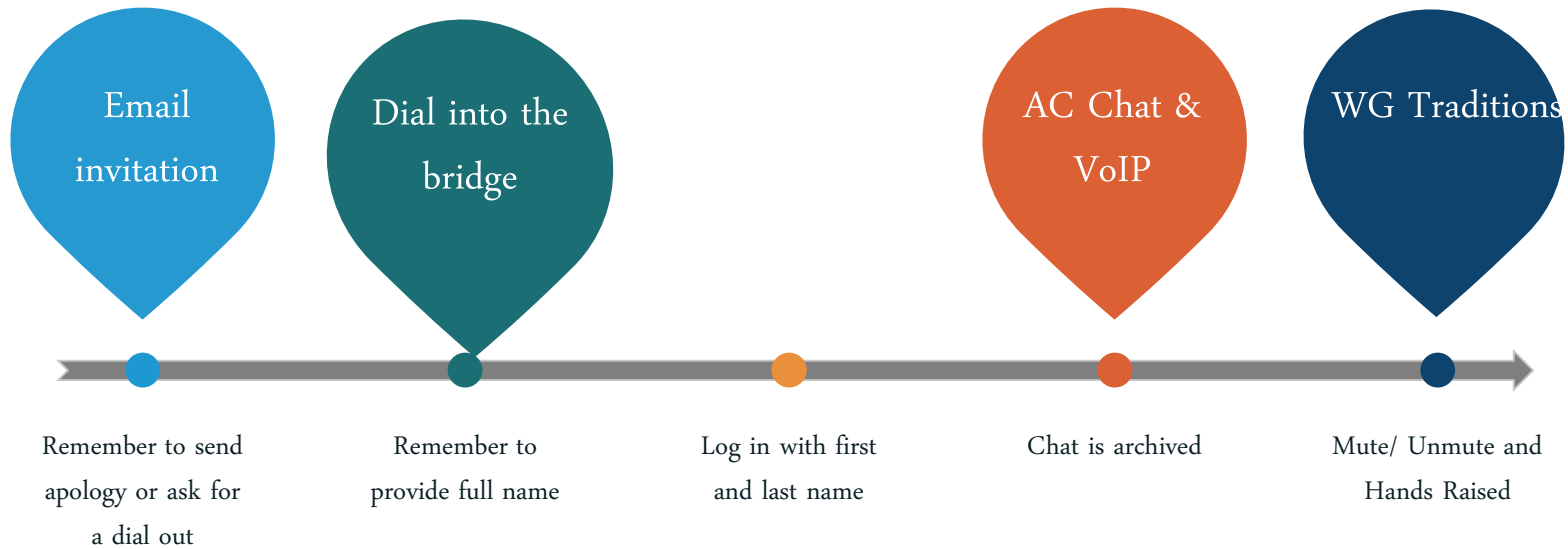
Email invitation

Dial into the bridge

AC Chat & VoIP

WG Traditions

Remember to send apology or ask for a dial out

Remember to provide full name

Log in with first and last name

Chat is archived

Mute/ Unmute and Hands Raised